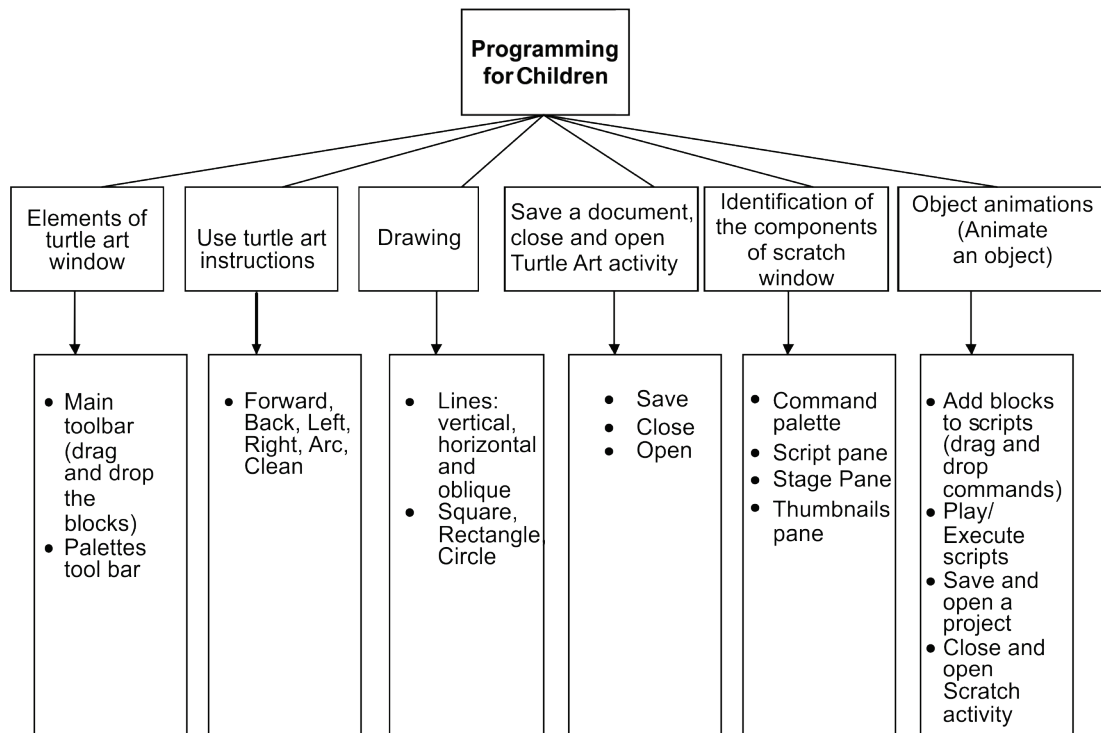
Programming for Children

Elements of turtle art window

Use turtle art instructions

Drawing

Save a document, close and open Turtle Art activity

Identification of the components of scratch window

Object animations (Animate an object)

• Main toolbar (drag and drop the blocks)
• Palettes tool bar

• Forward, Back, Left, Right, Arc, Clean

• Lines: vertical, horizontal and oblique
• Square, Rectangle, Circle

• Save
• Close
• Open

• Command palette
• Script pane
• Stage Pane
• Thumbnails pane

• Add blocks to scripts (drag and drop commands)
• Play/ Execute scripts
• Save and open a project
• Close and open Scratch activity